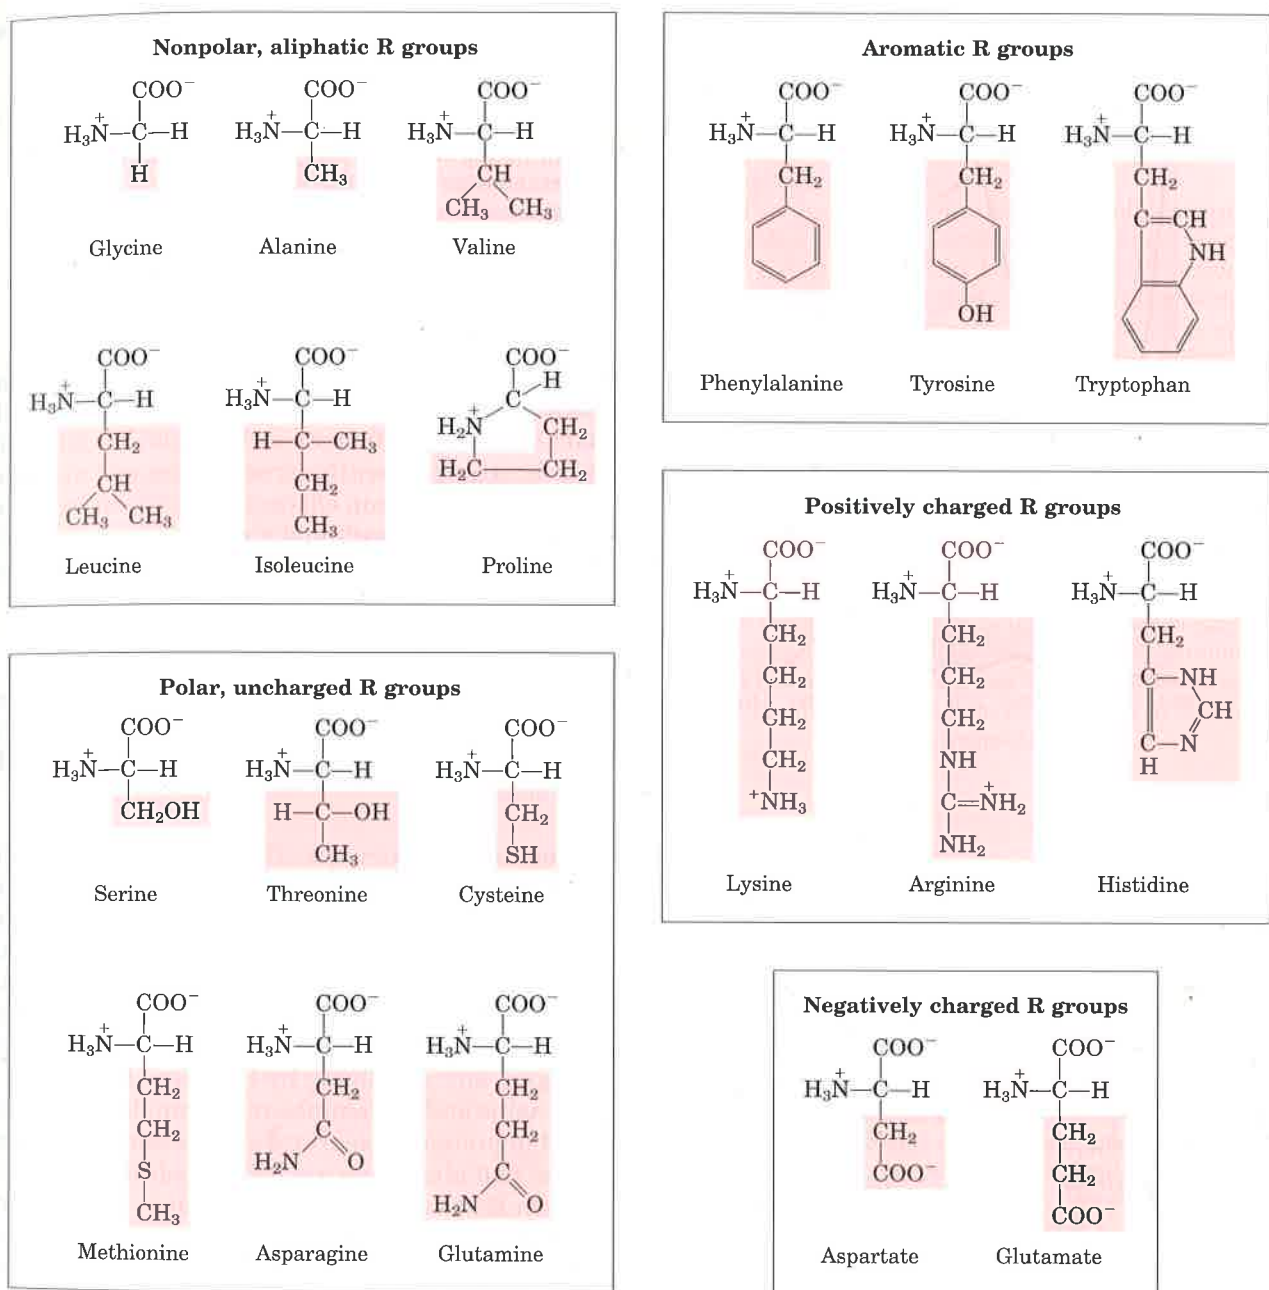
Nonpolar, aliphatic R groups

$COO^-$
$H_3\overset{+}{N}-C-H$
H
Glycine

$COO^-$
$H_3\overset{+}{N}-C-H$
$CH_3$
Alanine

$COO^-$
$H_3\overset{+}{N}-C-H$
CH
$CH_3$ $CH_3$
Valine

$COO^-$
$H_3\overset{+}{N}-C-H$
$CH_2$
CH
$CH_3$ $CH_3$
Leucine

$COO^-$
$H_3\overset{+}{N}-C-H$
$H-C-CH_3$
$CH_2$
$CH_3$
Isoleucine

$COO^-$
C H
$H_2\overset{+}{N}$ $CH_2$
$H_2C$ $CH_2$
Proline

Aromatic R groups

$COO^-$
$H_3\overset{+}{N}-C-H$
$CH_2$
Phenylalanine

$COO^-$
$H_3\overset{+}{N}-C-H$
$CH_2$
OH
Tyrosine

$COO^-$
$H_3\overset{+}{N}-C-H$
$CH_2$
C=CH
NH
Tryptophan

Polar, uncharged R groups

$COO^-$
$H_3\overset{+}{N}-C-H$
$CH_2OH$
Serine

$COO^-$
$H_3\overset{+}{N}-C-H$
$H-C-OH$
$CH_3$
Threonine

$COO^-$
$H_3\overset{+}{N}-C-H$
$CH_2$
SH
Cysteine

$COO^-$
$H_3\overset{+}{N}-C-H$
$CH_2$
$CH_2$
S
$CH_3$
Methionine

$COO^-$
$H_3\overset{+}{N}-C-H$
$CH_2$
C
$H_2N$ O
Asparagine

$COO^-$
$H_3\overset{+}{N}-C-H$
$CH_2$
$CH_2$
C
$H_2N$ O
Glutamine

Positively charged R groups

$COO^-$
$H_3\overset{+}{N}-C-H$
$CH_2$
$CH_2$
$CH_2$
$CH_2$
$^+NH_3$
Lysine

$COO^-$
$H_3\overset{+}{N}-C-H$
$CH_2$
$CH_2$
$CH_2$
NH
$C=\overset{+}{N}H_2$
$NH_2$
Arginine

$COO^-$
$H_3\overset{+}{N}-C-H$
$CH_2$
C—NH
CH
C—N
H
Histidine

Negatively charged R groups

$COO^-$
$H_3\overset{+}{N}-C-H$
$CH_2$
$COO^-$
Aspartate

$COO^-$
$H_3\overset{+}{N}-C-H$
$CH_2$
$CH_2$
$COO^-$
Glutamate